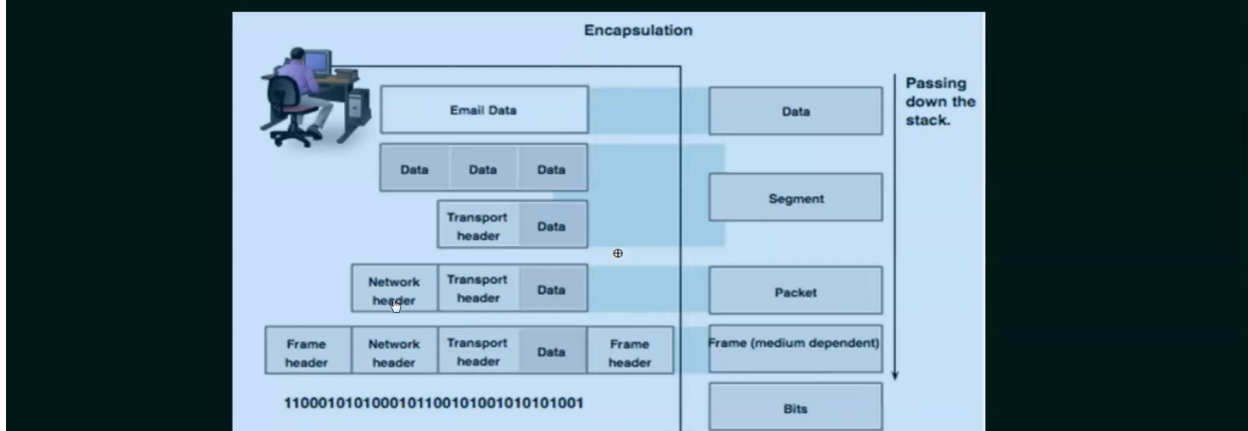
Encapsulation

Passing down the stack.

Email Data

Data

Data | Data | Data

Segment

Transport header | Data

Network header | Transport header | Data

Packet

Frame header | Network header | Transport header | Data | Frame header

Frame (medium dependent)

1100010101000101100101001010101001

Bits